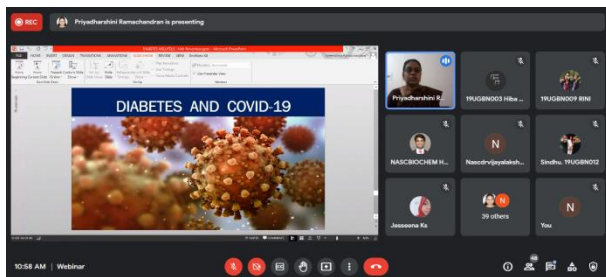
REC

Priyadharshini Ramachandran is presenting

DIABETES AND COVID-19

Priyadharshini R...

19UGBN003 Hiba ...

19UGBN009 RINI

NASCBIOCHEM H...

N

Nascdrvijayalaksh...

Sindhu. 19UGBN012

Jesseena Ks

39 others

N

You

10:58 AM | Webinar